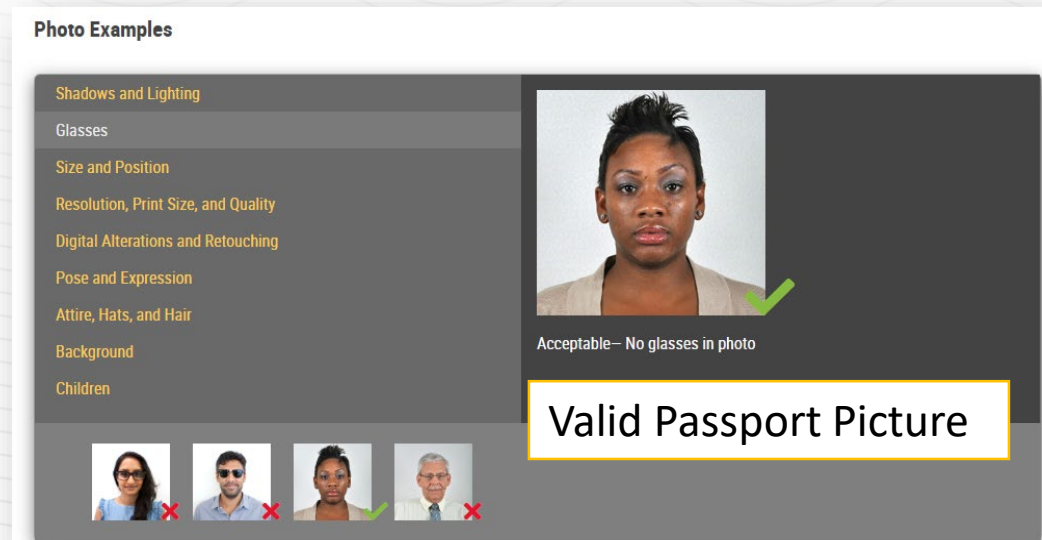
Photo Examples

Shadows and Lighting

Glasses

Size and Position

Resolution, Print Size, and Quality

Digital Alterations and Retouching

Pose and Expression

Attire, Hats, and Hair

Background

Children

Acceptable– No glasses in photo

Valid Passport Picture